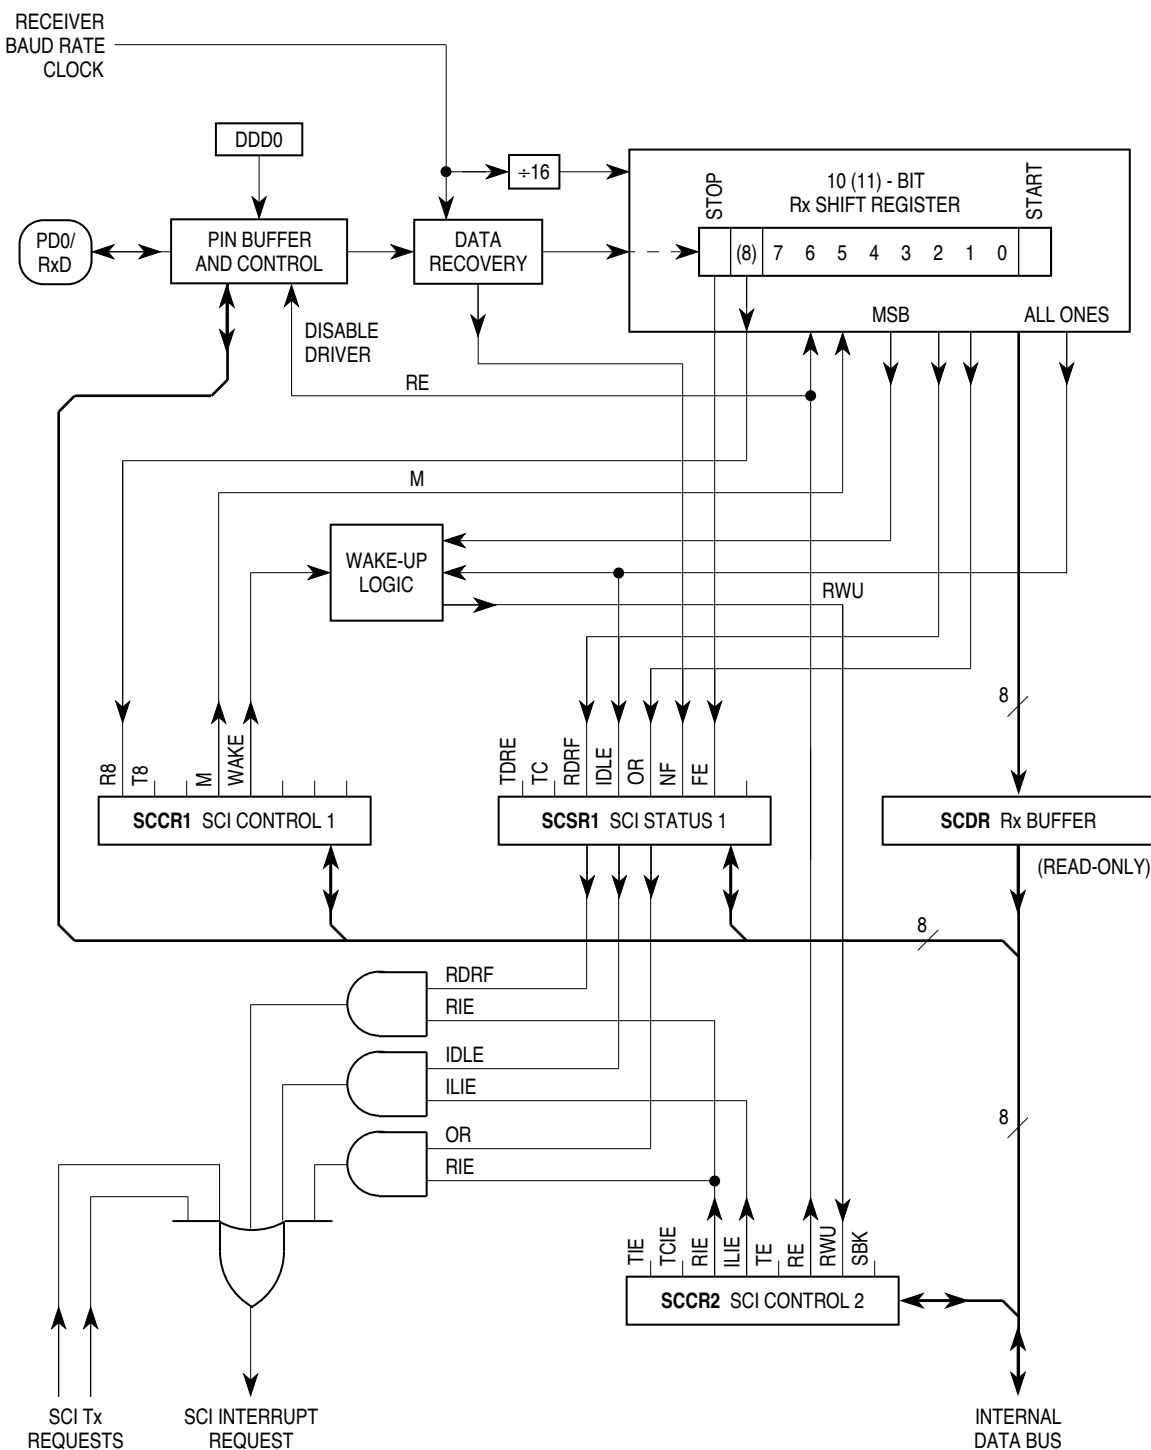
RECEIVER BAUD RATE CLOCK

DDD0

÷16

PD0/ RxD

PIN BUFFER AND CONTROL

DATA RECOVERY

STOP

10 (11) - BIT Rx SHIFT REGISTER

START

(8) 7 6 5 4 3 2 1 0

MSB

ALL ONES

DISABLE DRIVER

RE

M

WAKE-UP LOGIC

RWU

8

R8 T8 M WAKE

TDRE TC RDRF IDLE OR NF FE

**SCCR1** SCI CONTROL 1

**SCSR1** SCI STATUS 1

**SCDR** Rx BUFFER

(READ-ONLY)

8

RDRF

RIE

IDLE

ILIE

OR

RIE

8

TIE TCIE RIE ILIE TE RE RWU SBK

**SCCR2** SCI CONTROL 2

SCI Tx REQUESTS

SCI INTERRUPT REQUEST

INTERNAL DATA BUS